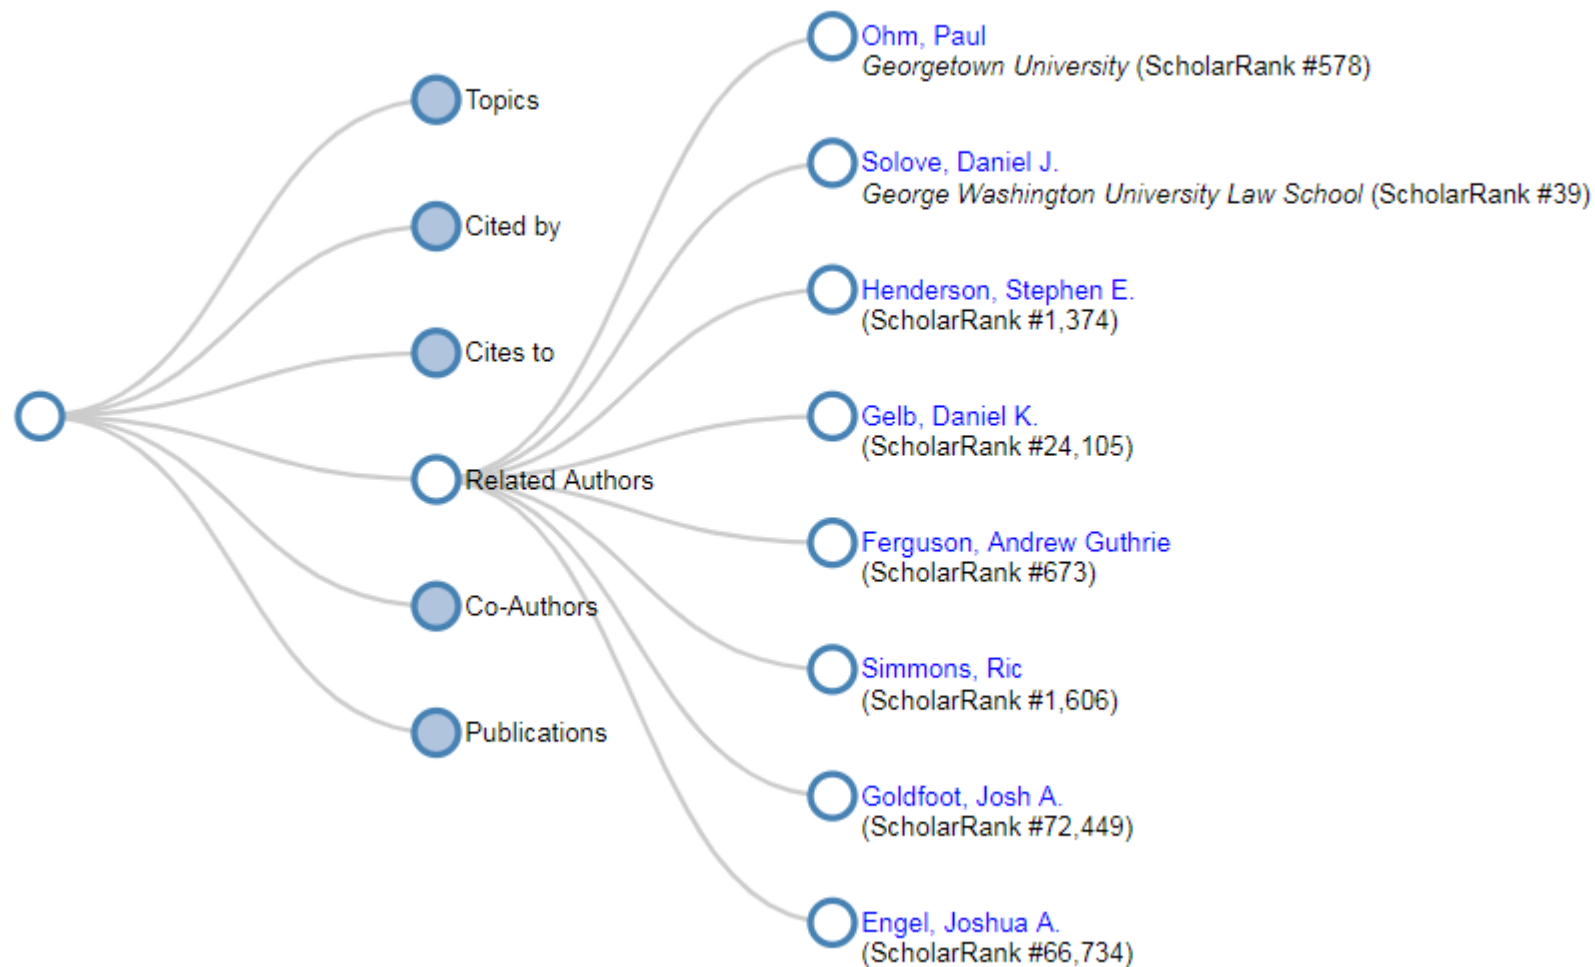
Topics

Cited by

Cites to

Related Authors

Co-Authors

Publications

Ohm, Paul
Georgetown University (ScholarRank #578)

Solove, Daniel J.
George Washington University Law School (ScholarRank #39)

Henderson, Stephen E.
(ScholarRank #1,374)

Gelb, Daniel K.
(ScholarRank #24,105)

Ferguson, Andrew Guthrie
(ScholarRank #673)

Simmons, Ric
(ScholarRank #1,606)

Goldfoot, Josh A.
(ScholarRank #72,449)

Engel, Joshua A.
(ScholarRank #66,734)